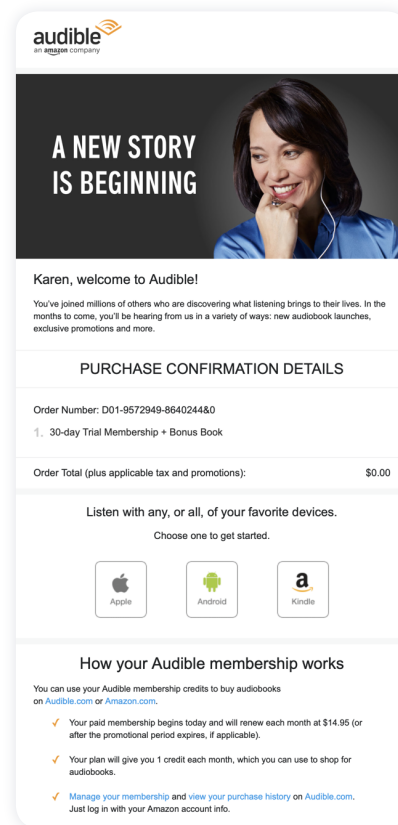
audible
an amazon company

A NEW STORY IS BEGINNING

Karen, welcome to Audible!

You've joined millions of others who are discovering what listening brings to their lives. In the months to come, you'll be hearing from us in a variety of ways: new audiobook launches, exclusive promotions and more.

PURCHASE CONFIRMATION DETAILS

Order Number: D01-9572949-8640244&0

1. 30-day Trial Membership + Bonus Book

Order Total (plus applicable tax and promotions): $0.00

Listen with any, or all, of your favorite devices.

Choose one to get started.

Apple

Android

a
Kindle

How your Audible membership works

You can use your Audible membership credits to buy audiobooks on Audible.com or Amazon.com.

✓ Your paid membership begins today and will renew each month at $14.95 (or after the promotional period expires, if applicable).

✓ Your plan will give you 1 credit each month, which you can use to shop for audiobooks.

✓ Manage your membership and view your purchase history on Audible.com. Just log in with your Amazon account info.